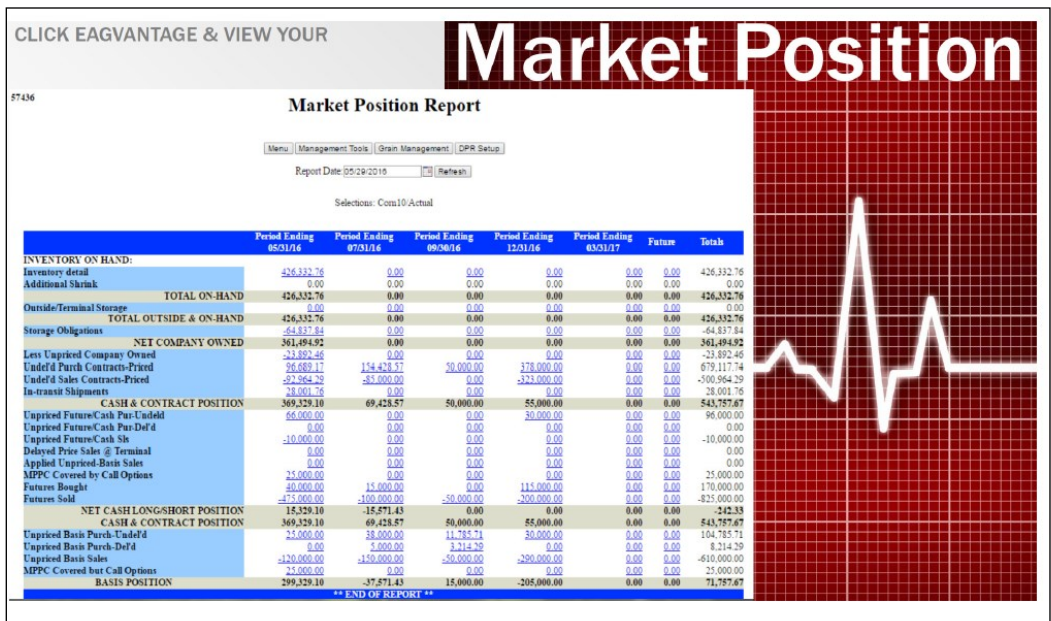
CLICK EAGVANTAGE & VIEW YOUR

Market Position

57436

Market Position Report

Menu | Management Tools | Grain Management | DPR Setup

Report Date: 05/29/2016 Refresh

Selections: Corn10/Actual

| | Period Ending 05/31/16 | Period Ending 07/31/16 | Period Ending 09/30/16 | Period Ending 12/31/16 | Period Ending 03/31/17 | Future | | Totals |
|---|---|---|---|---|---|---|---|---|
| INVENTORY ON HAND: | | | | | | | | |
| Inventory detail | 426,332.76 | 0.00 | 0.00 | 0.00 | 0.00 | 0.00 | | 426,332.76 |
| Additional Shrink | 0.00 | 0.00 | 0.00 | 0.00 | 0.00 | 0.00 | | 0.00 |
| TOTAL ON-HAND | 426,332.76 | 0.00 | 0.00 | 0.00 | 0.00 | 0.00 | | 426,332.76 |
| Outside/Terminal Storage | 0.00 | 0.00 | 0.00 | 0.00 | 0.00 | 0.00 | | 0.00 |
| TOTAL OUTSIDE & ON-HAND | 426,332.76 | 0.00 | 0.00 | 0.00 | 0.00 | 0.00 | | 426,332.76 |
| Storage Obligations | -64,837.84 | 0.00 | 0.00 | 0.00 | 0.00 | 0.00 | | -64,837.84 |
| NET COMPANY OWNED | 361,494.92 | 0.00 | 0.00 | 0.00 | 0.00 | 0.00 | | 361,494.92 |
| Less Unpriced Company Owned | -23,892.46 | 0.00 | 0.00 | 0.00 | 0.00 | 0.00 | | -23,892.46 |
| Undel'd Purch Contracts-Priced | 96,689.17 | 154,428.57 | 50,000.00 | 378,000.00 | 0.00 | 0.00 | | 679,117.74 |
| Undel'd Sales Contracts-Priced | -92,964.29 | -85,000.00 | 0.00 | -323,000.00 | 0.00 | 0.00 | | -500,964.29 |
| In-transit Shipments | 28,001.76 | 0.00 | 0.00 | 0.00 | 0.00 | 0.00 | | 28,001.76 |
| CASH & CONTRACT POSITION | 369,329.10 | 69,428.57 | 50,000.00 | 55,000.00 | 0.00 | 0.00 | | 543,757.67 |
| Unpriced Future/Cash Pur-Undeld | 66,000.00 | 0.00 | 0.00 | 30,000.00 | 0.00 | 0.00 | | 96,000.00 |
| Unpriced Future/Cash Pur-Del'd | 0.00 | 0.00 | 0.00 | 0.00 | 0.00 | 0.00 | | 0.00 |
| Unpriced Future/Cash Sls | -10,000.00 | 0.00 | 0.00 | 0.00 | 0.00 | 0.00 | | -10,000.00 |
| Delayed Price Sales @ Terminal | 0.00 | 0.00 | 0.00 | 0.00 | 0.00 | 0.00 | | 0.00 |
| Applied Unpriced-Basis Sales | 0.00 | 0.00 | 0.00 | 0.00 | 0.00 | 0.00 | | 0.00 |
| MPPC Covered by Call Options | 25,000.00 | 0.00 | 0.00 | 0.00 | 0.00 | 0.00 | | 25,000.00 |
| Futures Bought | 40,000.00 | 15,000.00 | 0.00 | 115,000.00 | 0.00 | 0.00 | | 170,000.00 |
| Futures Sold | -475,000.00 | -100,000.00 | -50,000.00 | -200,000.00 | 0.00 | 0.00 | | -825,000.00 |
| NET CASH LONG/SHORT POSITION | 15,329.10 | -15,571.43 | 0.00 | 0.00 | 0.00 | 0.00 | | -242.33 |
| CASH & CONTRACT POSITION | 369,329.10 | 69,428.57 | 50,000.00 | 55,000.00 | 0.00 | 0.00 | | 543,757.67 |
| Unpriced Basis Purch-Undel'd | 25,000.00 | 38,000.00 | 11,785.71 | 30,000.00 | 0.00 | 0.00 | | 104,785.71 |
| Unpriced Basis Purch-Del'd | 0.00 | 5,000.00 | 3,214.29 | 0.00 | 0.00 | 0.00 | | 8,214.29 |
| Unpriced Basis Sales | -120,000.00 | -150,000.00 | -50,000.00 | -290,000.00 | 0.00 | 0.00 | | -610,000.00 |
| MPPC Covered but Call Options | 25,000.00 | 0.00 | 0.00 | 0.00 | 0.00 | 0.00 | | 25,000.00 |
| BASIS POSITION | 299,329.10 | -37,571.43 | 15,000.00 | -205,000.00 | 0.00 | 0.00 | | 71,757.67 |

** END OF REPORT **